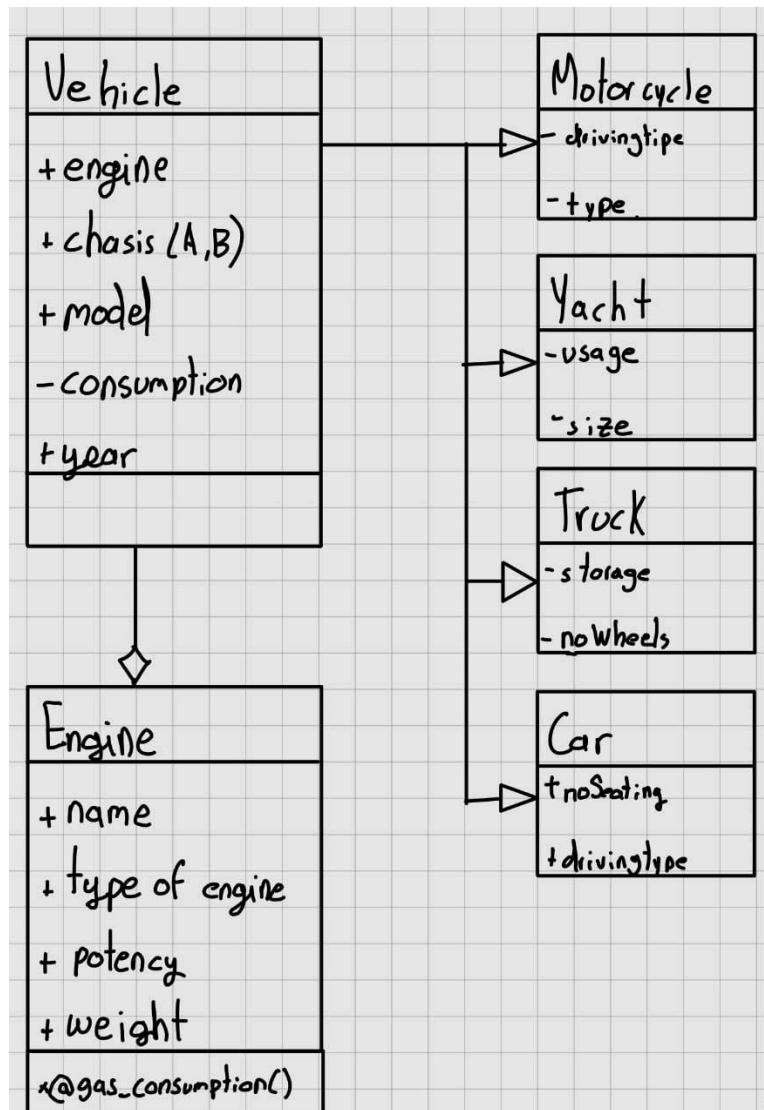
Vehicle

+engine

+chasis (A,B)

+model

-consumption

+year

Motorcycle

-drivingtipe

-type

Yacht

-usage

-size

Truck

-storage

-noWheels

Car

+noSeating

+drivingtype

Engine

+name

+type of engine

+potency

+weight

+@gas_consumption()